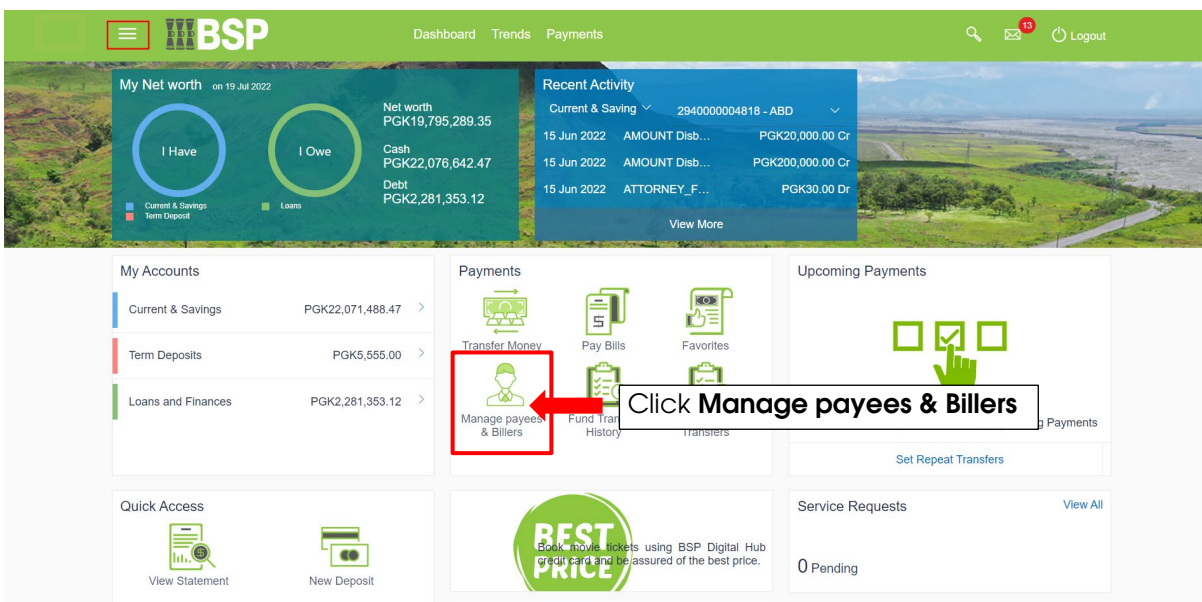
BSP

Dashboard Trends Payments

13

Logout

My Net worth on 19 Jul 2022

I Have

I Owe

Current & Savings
Term Deposit

Loans

Net worth
PGK19,795,289.35

Cash
PGK22,076,642.47

Debt
PGK2,281,353.12

Recent Activity

Current & Saving 2940000004818 - ABD

| 15 Jun 2022 | AMOUNT Disb... | PGK20,000.00 Cr |
|---|---|---|
| 15 Jun 2022 | AMOUNT Disb... | PGK200,000.00 Cr |
| 15 Jun 2022 | ATTORNEY_F... | PGK30.00 Dr |

View More

My Accounts

| Current & Savings | PGK22,071,488.47 |
|---|---|
| Term Deposits | PGK5,555.00 |
| Loans and Finances | PGK2,281,353.12 |

Payments

Transfer Money

Pay Bills

Favorites

Manage payees & Billers

Fund Tran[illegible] History

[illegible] Transfers

Click **Manage payees & Billers**

Upcoming Payments

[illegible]g Payments

Set Repeat Transfers

Quick Access

View Statement

New Deposit

BEST PRICE

Book movie tickets using BSP Digital Hub credit card and be assured of the best price.

Service Requests

View All

0 Pending